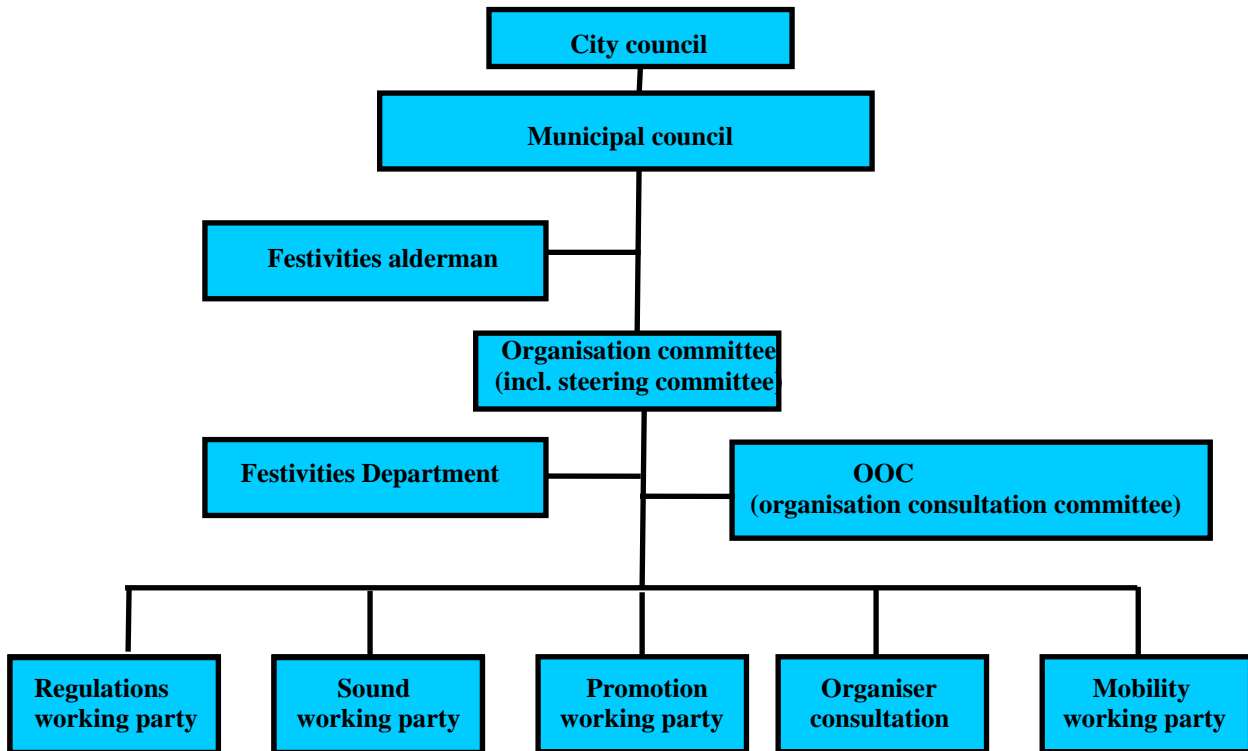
City council

Municipal council

Festivities alderman

Organisation committee
(incl. steering committee)

Festivities Department

OOC
(organisation consultation committee)

Regulations working party

Sound working party

Promotion working party

Organiser consultation

Mobility working party